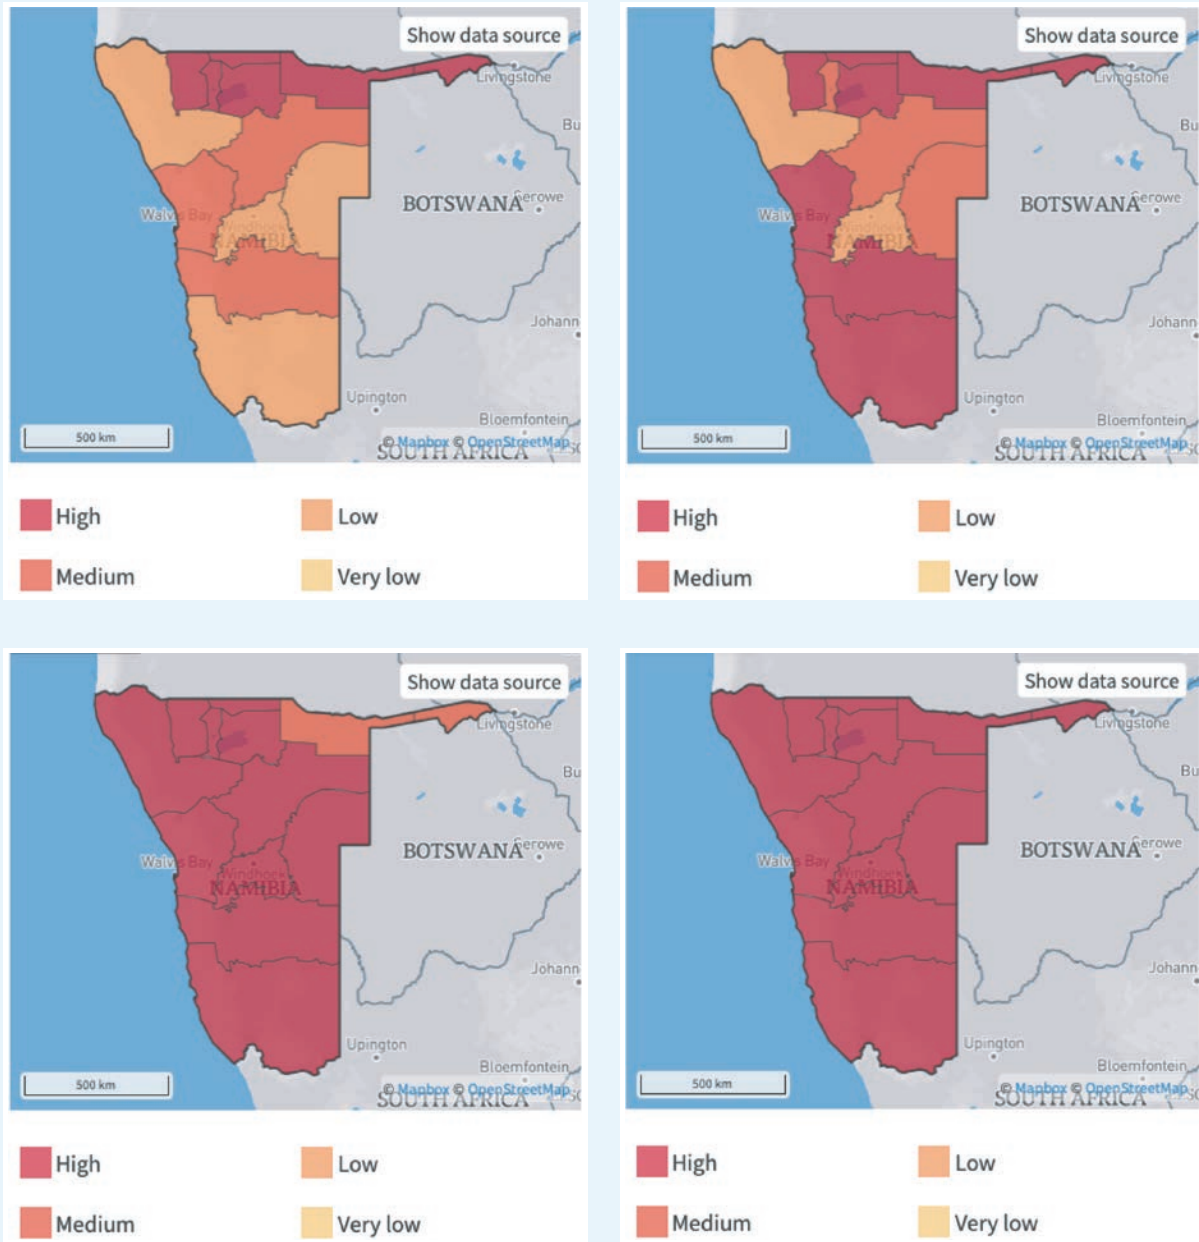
Show data source

Livingstone

Bu

BOTSWANA

Serowe

Walvis Bay

NAMIBIA

Johann

Upington

Bloemfontein

500 km

© Mapbox © OpenStreetMap

SOUTH AFRICA

High

Low

Medium

Very low

Show data source

Livingstone

Bu

BOTSWANA

Serowe

Walvis Bay

NAMIBIA

Johann

Upington

Bloemfontein

500 km

© Mapbox © OpenStreetMap

SOUTH AFRICA

High

Low

Medium

Very low

Show data source

Livingstone

Bu

BOTSWANA

Serowe

Walvis Bay

Windhoek

NAMIBIA

Johann

Upington

Bloemfontein

500 km

© Mapbox © OpenStreetMap

SOUTH AFRICA

High

Low

Medium

Very low

Show data source

Livingstone

Bu

BOTSWANA

Serowe

Walvis Bay

Windhoek

NAMIBIA

Johann

Upington

Bloemfontein

500 km

© Mapbox © OpenStreetMap

SOUTH AFRICA

High

Low

Medium

Very low